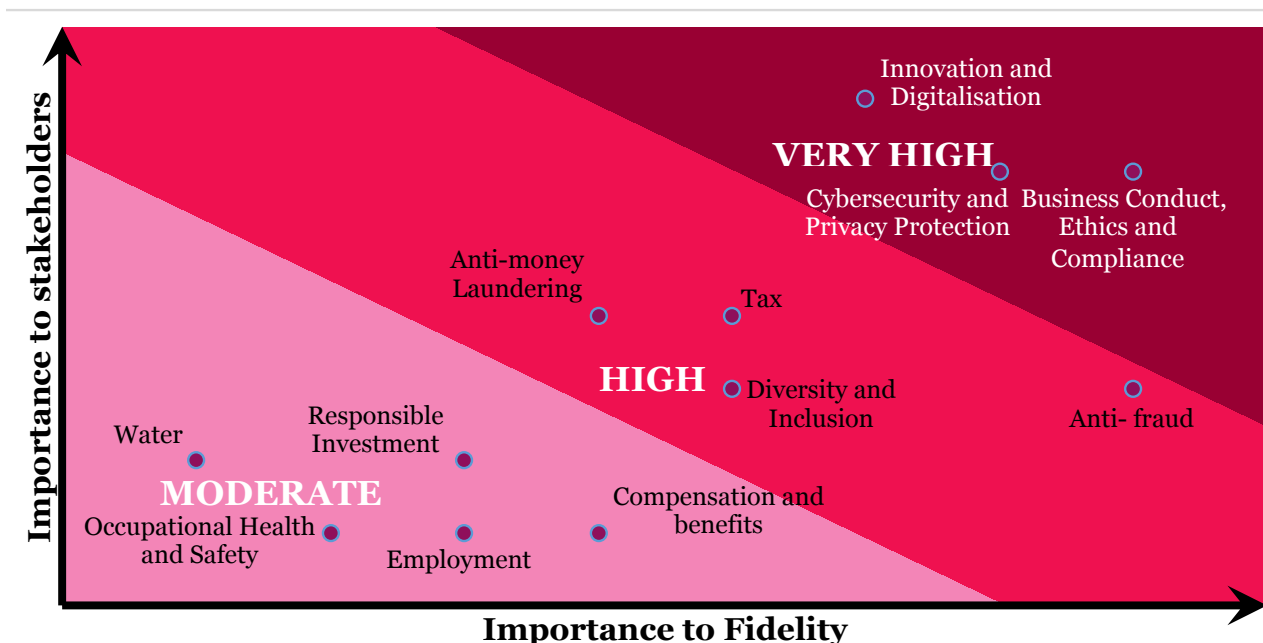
Importance to stakeholders

Innovation and Digitalisation

VERY HIGH

Cybersecurity and Privacy Protection

Business Conduct, Ethics and Compliance

Anti-money Laundering

Tax

HIGH

Diversity and Inclusion

Anti- fraud

Water

Responsible Investment

MODERATE

Compensation and benefits

Occupational Health and Safety

Employment

Importance to Fidelity